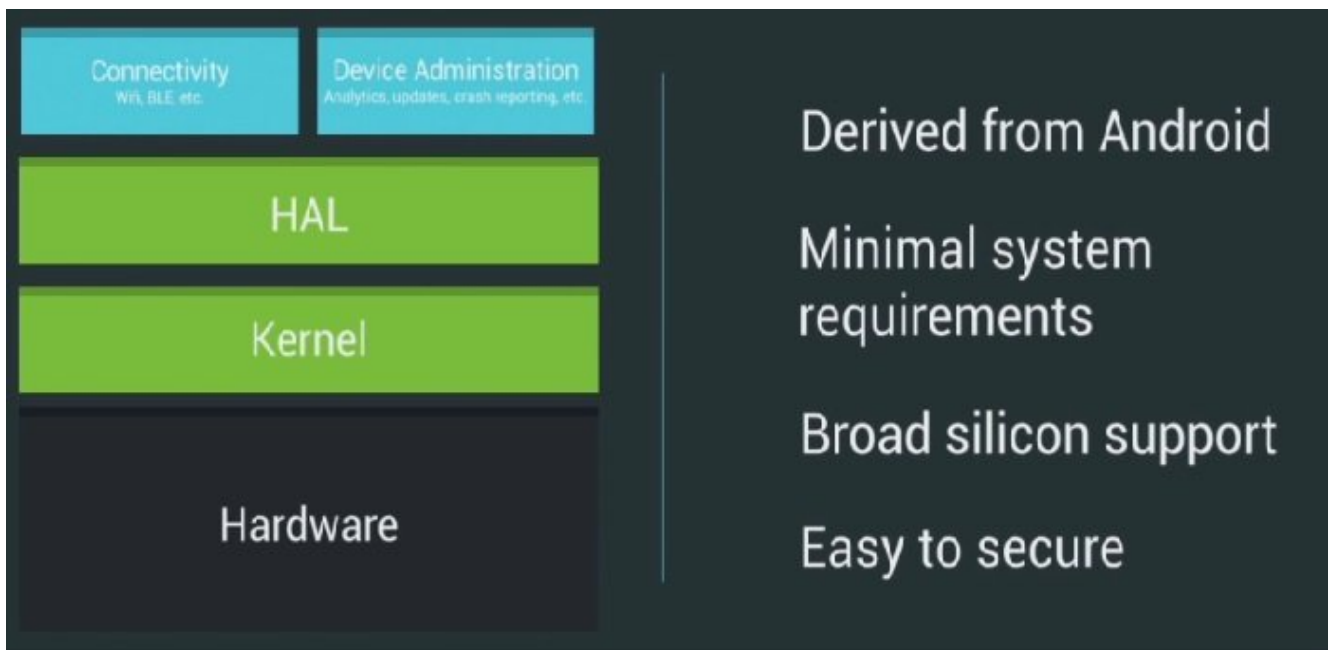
Connectivity
Wifi, BLE etc.

Device Administration
Analytics, updates, crash reporting, etc.

HAL

Kernel

Hardware

Derived from Android

Minimal system requirements

Broad silicon support

Easy to secure